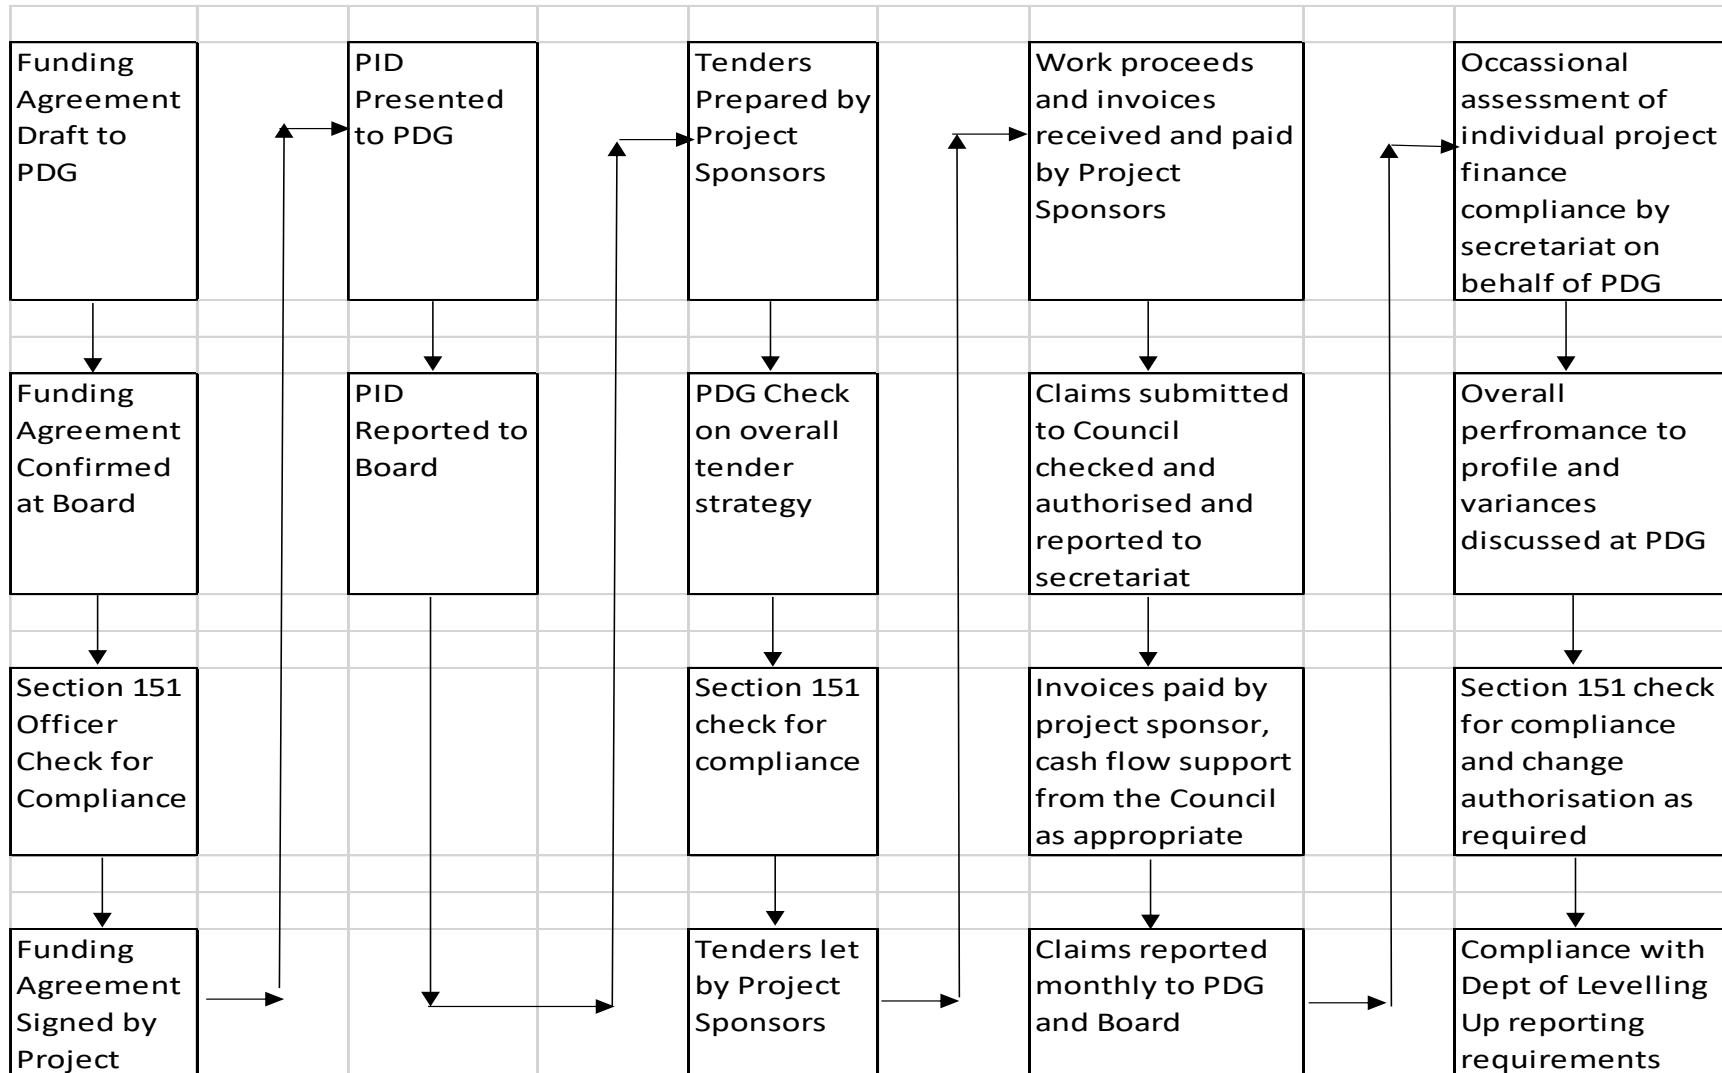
Funding Agreement Draft to PDG

Funding Agreement Confirmed at Board

Section 151 Officer Check for Compliance

Funding Agreement Signed by Project

PID Presented to PDG

PID Reported to Board

Tenders Prepared by Project Sponsors

PDG Check on overall tender strategy

Section 151 check for compliance

Tenders let by Project Sponsors

Work proceeds and invoices received and paid by Project Sponsors

Claims submitted to Council checked and authorised and reported to secretariat

Invoices paid by project sponsor, cash flow support from the Council as appropriate

Claims reported monthly to PDG and Board

Occassional assessment of individual project finance compliance by secretariat on behalf of PDG

Overall perfromance to profile and variances discussed at PDG

Section 151 check for compliance and change authorisation as required

Compliance with Dept of Levelling Up reporting requirements